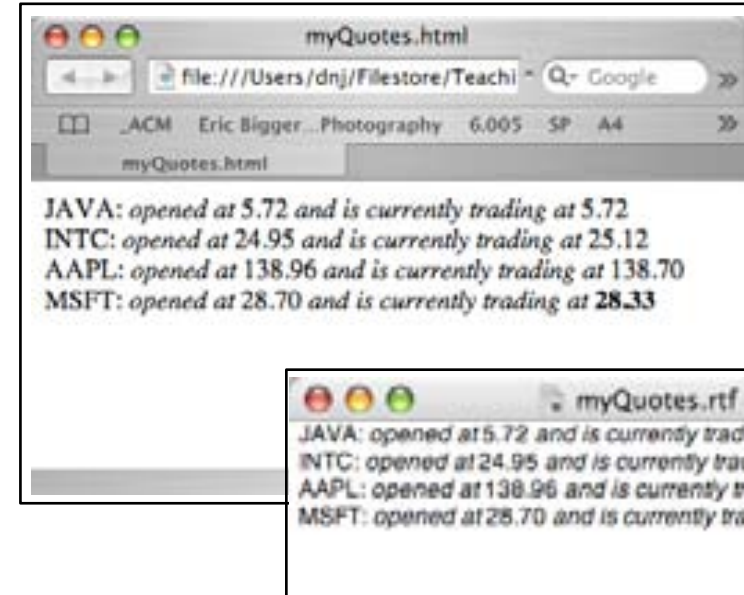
myQuotes.html

file:///Users/dnj/Filestore/Teachi

Google

_ACM Eric Bigger...Photography 6.005 SP A4

myQuotes.html

JAVA: *opened at* 5.72 *and is currently trading at* 5.72
INTC: *opened at* 24.95 *and is currently trading at* 25.12
AAPL: *opened at* 138.96 *and is currently trading at* 138.70
MSFT: *opened at* 28.70 *and is currently trading at* **28.33**

myQuotes.rtf

JAVA: *opened at* 5.72 *and is currently trad*
INTC: *opened at* 24.95 *and is currently tra*
AAPL: *opened at* 138.96 *and is currently t*
MSFT: *opened at* 28.70 *and is currently tra*